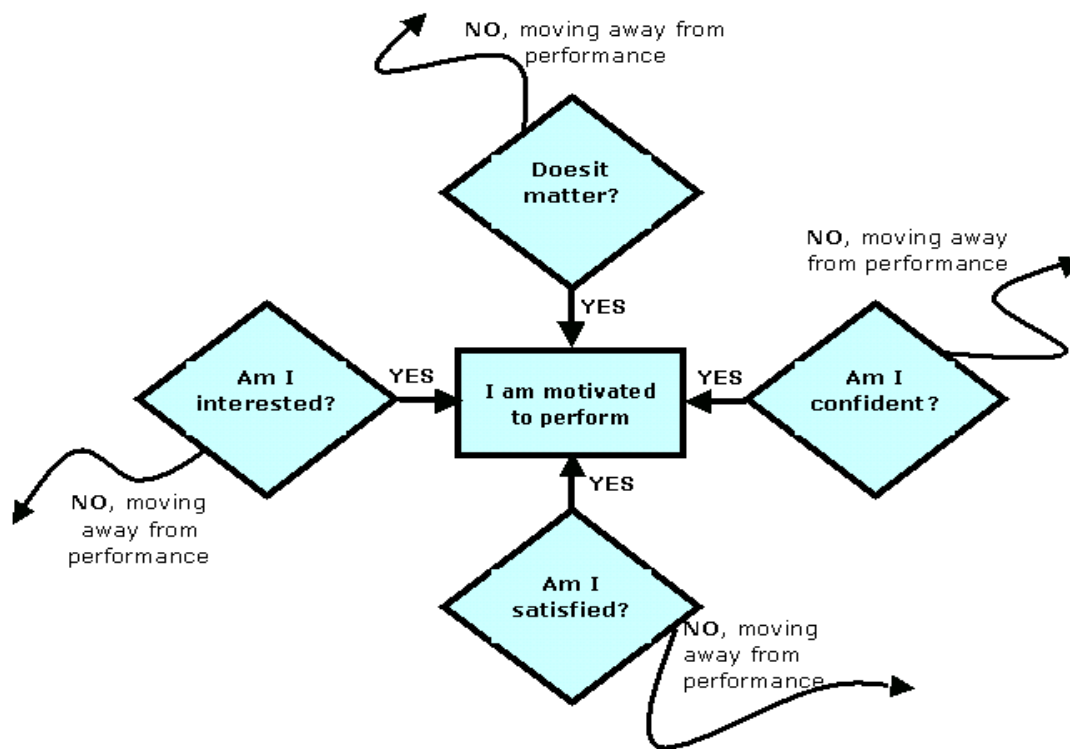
NO, moving away from performance

Doesit matter?

YES

NO, moving away from performance

Am I interested?

YES

I am motivated to perform

YES

Am I confident?

NO, moving away from performance

YES

Am I satisfied?

NO, moving away from performance